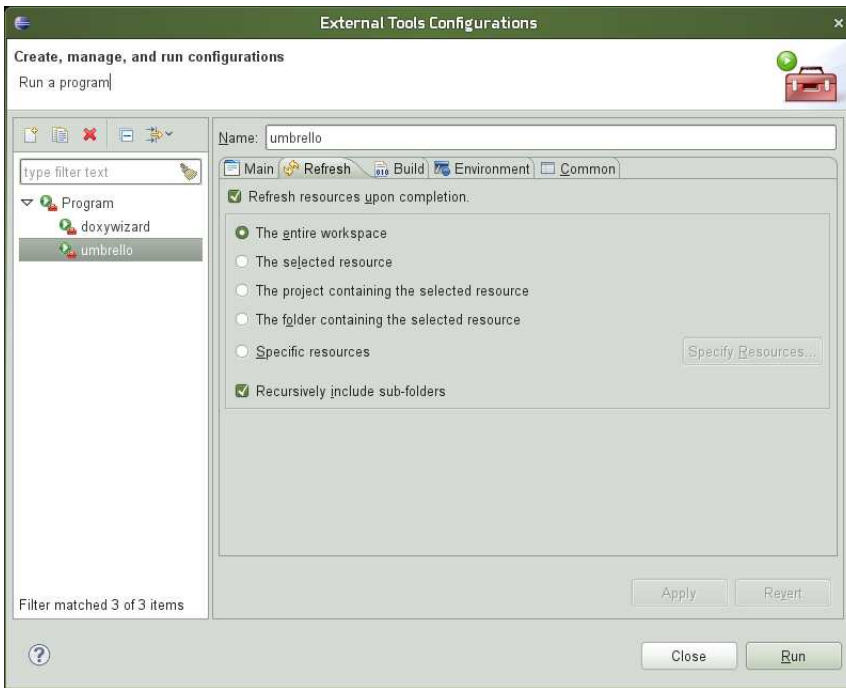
External Tools Configurations

Create, manage, and run configurations

Run a program

type filter text

Program

doxywizard

umbrello

Filter matched 3 of 3 items

Name: umbrello

Main | Refresh | Build | Environment | Common

Refresh resources upon completion.

The entire workspace

The selected resource

The project containing the selected resource

The folder containing the selected resource

Specific resources

Specify Resources...

Recursively include sub-folders

Apply

Revert

?

Close

Run